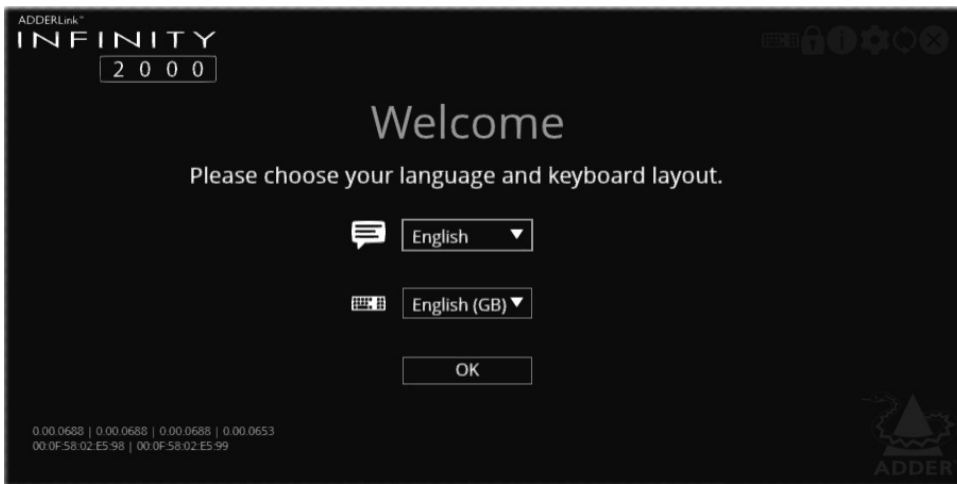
ADDERLink™
INFINITY
2000

Welcome

Please choose your language and keyboard layout.

English ▼

English (GB) ▼

OK

0.00.0688 | 0.00.0688 | 0.00.0688 | 0.00.0653
00:0F:58:02:E5:98 | 00:0F:58:02:E5:99

ADDER